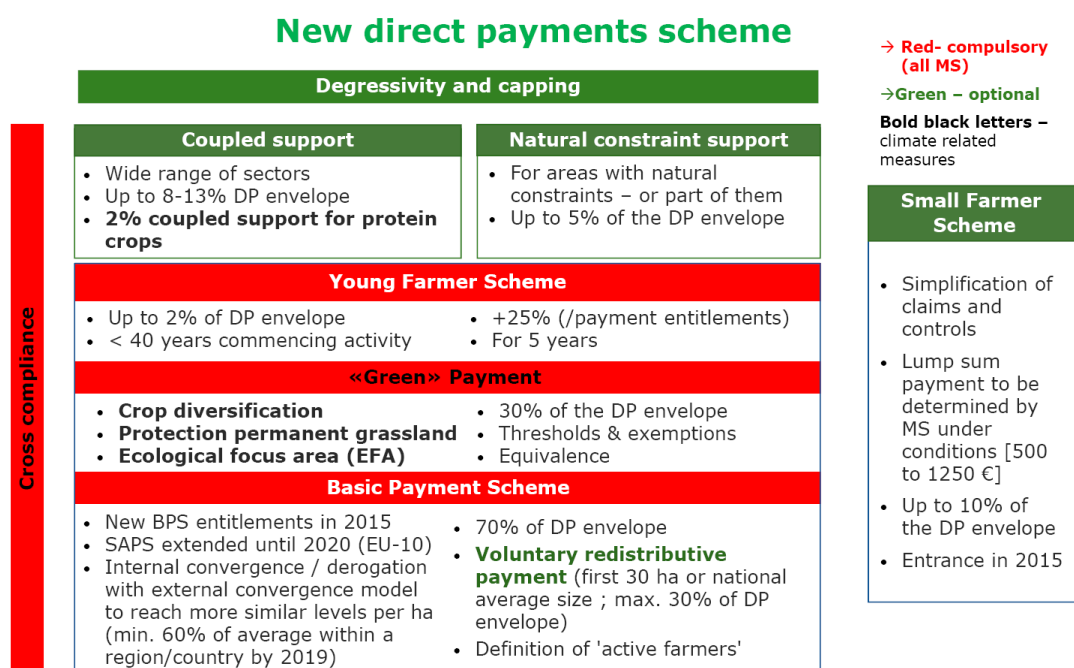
New direct payments scheme

→ Red- compulsory (all MS)

→Green – optional

**Bold black letters** – climate related measures

Degressivity and capping

Cross compliance

Coupled support

- Wide range of sectors
- Up to 8-13% DP envelope
- **2% coupled support for protein crops**

Natural constraint support

- For areas with natural constraints – or part of them
- Up to 5% of the DP envelope

Small Farmer Scheme

- Simplification of claims and controls
- Lump sum payment to be determined by MS under conditions [500 to 1250 €]
- Up to 10% of the DP envelope
- Entrance in 2015

Young Farmer Scheme

- Up to 2% of DP envelope
- < 40 years commencing activity
- +25% (/payment entitlements)
- For 5 years

«Green» Payment

- **Crop diversification**
- **Protection permanent grassland**
- **Ecological focus area (EFA)**
- 30% of the DP envelope
- Thresholds & exemptions
- Equivalence

Basic Payment Scheme

- New BPS entitlements in 2015
- SAPS extended until 2020 (EU-10)
- Internal convergence / derogation with external convergence model to reach more similar levels per ha (min. 60% of average within a region/country by 2019)
- 70% of DP envelope
- **Voluntary redistributive payment** (first 30 ha or national average size ; max. 30% of DP envelope)
- Definition of 'active farmers'